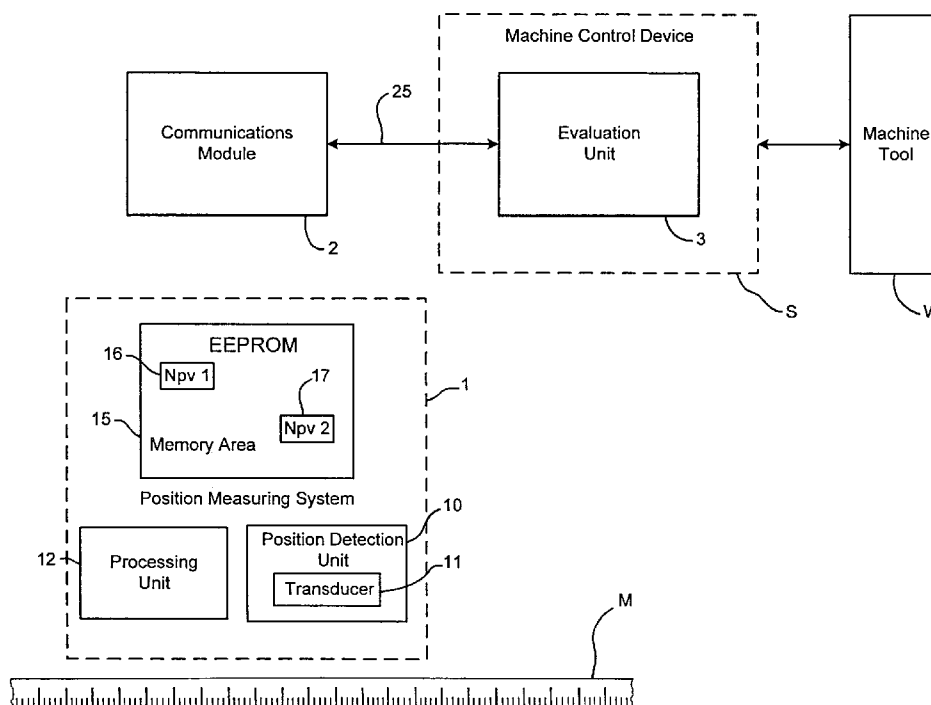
Machine Control Device

25

Communications Module

2

Evaluation Unit

3

S

Machine Tool

W

EEPROM

16

Npv 1

17

15

Npv 2

Memory Area

1

Position Measuring System

10

12

Processing Unit

Position Detection Unit

11

Transducer

M